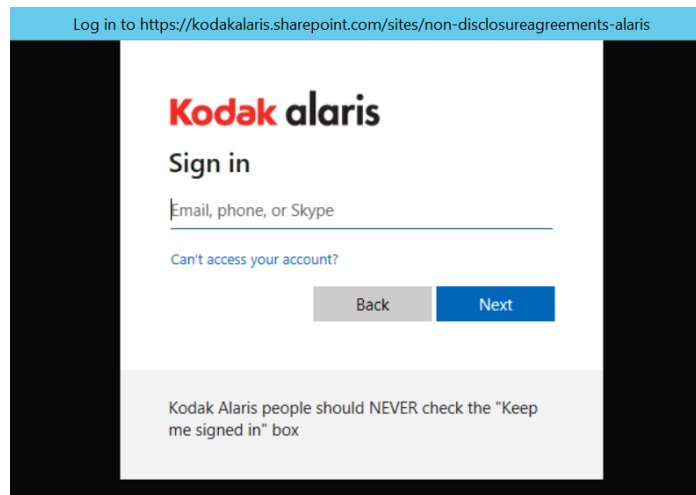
Log in to https://kodakalaris.sharepoint.com/sites/non-disclosureagreements-alaris

Kodak alaris

Sign in

Email, phone, or Skype

Can't access your account?

Back

Next

Kodak Alaris people should NEVER check the "Keep me signed in" box